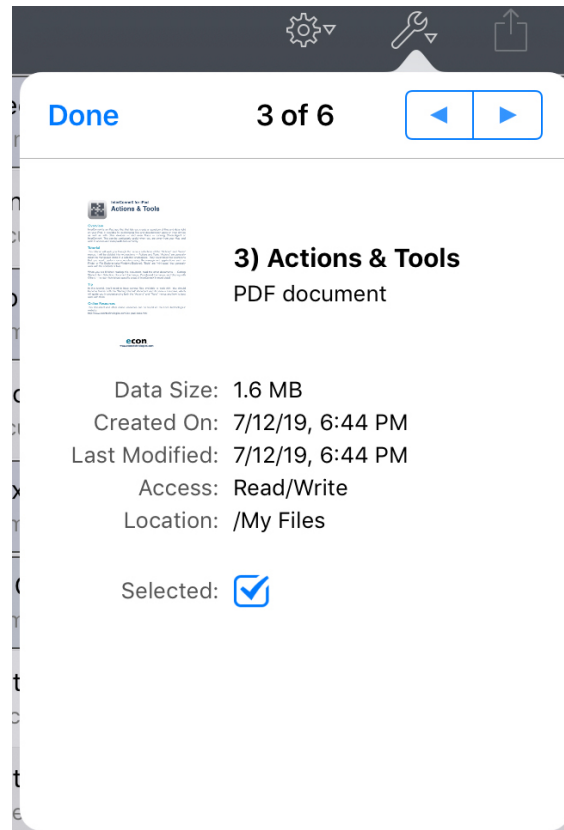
Done

3 of 6

Actions & Tools

econ

3) Actions & Tools

PDF document

Data Size: 1.6 MB

Created On: 7/12/19, 6:44 PM

Last Modified: 7/12/19, 6:44 PM

Access: Read/Write

Location: /My Files

Selected: